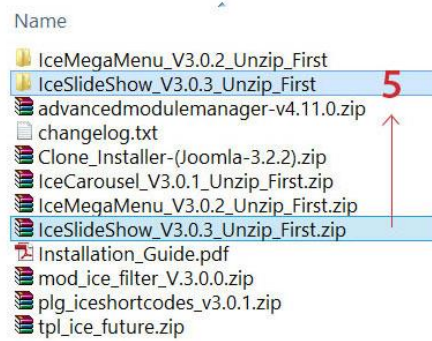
Name

IceMegaMenu_V3.0.2_Unzip_First
IceSlideShow_V3.0.3_Unzip_First
advancedmodulemanager-v4.11.0.zip
changelog.txt
Clone_Installer-(Joomla-3.2.2).zip
IceCarousel_V3.0.1_Unzip_First.zip
IceMegaMenu_V3.0.2_Unzip_First.zip
IceSlideShow_V3.0.3_Unzip_First.zip
Installation_Guide.pdf
mod_ice_filter_V.3.0.0.zip
plg_iceshortcodes_v3.0.1.zip
tpl_ice_future.zip

5